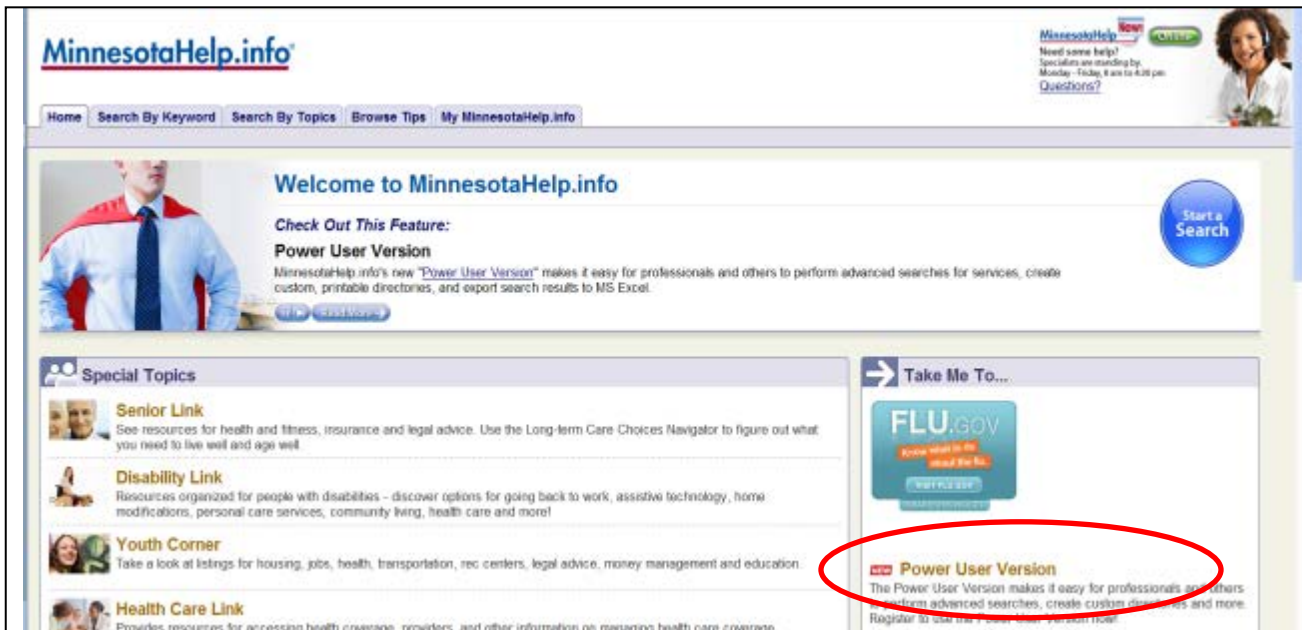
MinnesotaHelp.info

MinnesotaHelp New! Online
Need some help?
Specialists are standing by.
Monday - Friday, 8 am to 4:30 pm
Questions?

Home | Search By Keyword | Search By Topics | Browse Tips | My MinnesotaHelp.info

Welcome to MinnesotaHelp.info

Check Out This Feature:

Power User Version

MinnesotaHelp.info's new "Power User Version" makes it easy for professionals and others to perform advanced searches for services, create custom, printable directories, and export search results to MS Excel.

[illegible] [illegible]

Start a Search

Special Topics

Senior Link
See resources for health and fitness, insurance and legal advice. Use the Long-term Care Choices Navigator to figure out what you need to live well and age well.

Disability Link
Resources organized for people with disabilities - discover options for going back to work, assistive technology, home modifications, personal care services, community living, health care and more!

Youth Corner
Take a look at listings for housing, jobs, health, transportation, rec centers, legal advice, money management and education.

Health Care Link
Provides resources for accessing health coverage, providers, and other information on managing health care coverage.

Take Me To...

FLU.GOV
Know what to do about the flu.
VISIT FLU.GOV

NEW Power User Version
The Power User Version makes it easy for professionals and others to perform advanced searches, create custom directories and more. Register to use the Power User Version now!